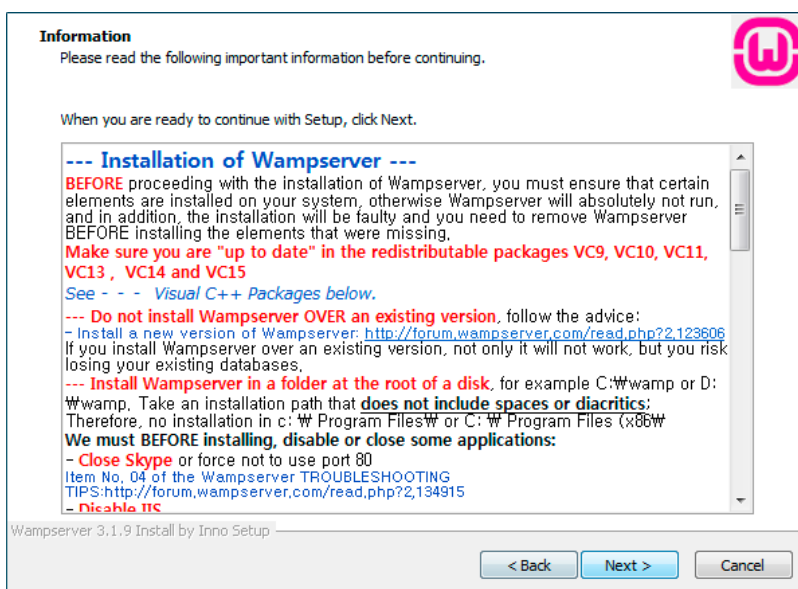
Information
Please read the following important information before continuing.

When you are ready to continue with Setup, click Next.

--- Installation of Wampserver ---
BEFORE proceeding with the installation of Wampserver, you must ensure that certain elements are installed on your system, otherwise Wampserver will absolutely not run, and in addition, the installation will be faulty and you need to remove Wampserver BEFORE installing the elements that were missing.
Make sure you are "up to date" in the redistributable packages VC9, VC10, VC11, VC13 , VC14 and VC15
See - - - Visual C++ Packages below.
--- Do not install Wampserver OVER an existing version, follow the advice:
- Install a new version of Wampserver: http://forum.wampserver.com/read.php?2,123606
If you install Wampserver over an existing version, not only it will not work, but you risk losing your existing databases.
--- Install Wampserver in a folder at the root of a disk, for example C:₩wamp or D:₩wamp. Take an installation path that does not include spaces or diacritics;
Therefore, no installation in c:₩ Program Files₩ or C:₩ Program Files (x86₩
We must BEFORE installing, disable or close some applications:
- Close Skype or force not to use port 80
Item No. 04 of the Wampserver TROUBLESHOOTING TIPS:http://forum.wampserver.com/read.php?2,134915
- Disable IIS

Wampserver 3.1.9 Install by Inno Setup
< Back Next > Cancel